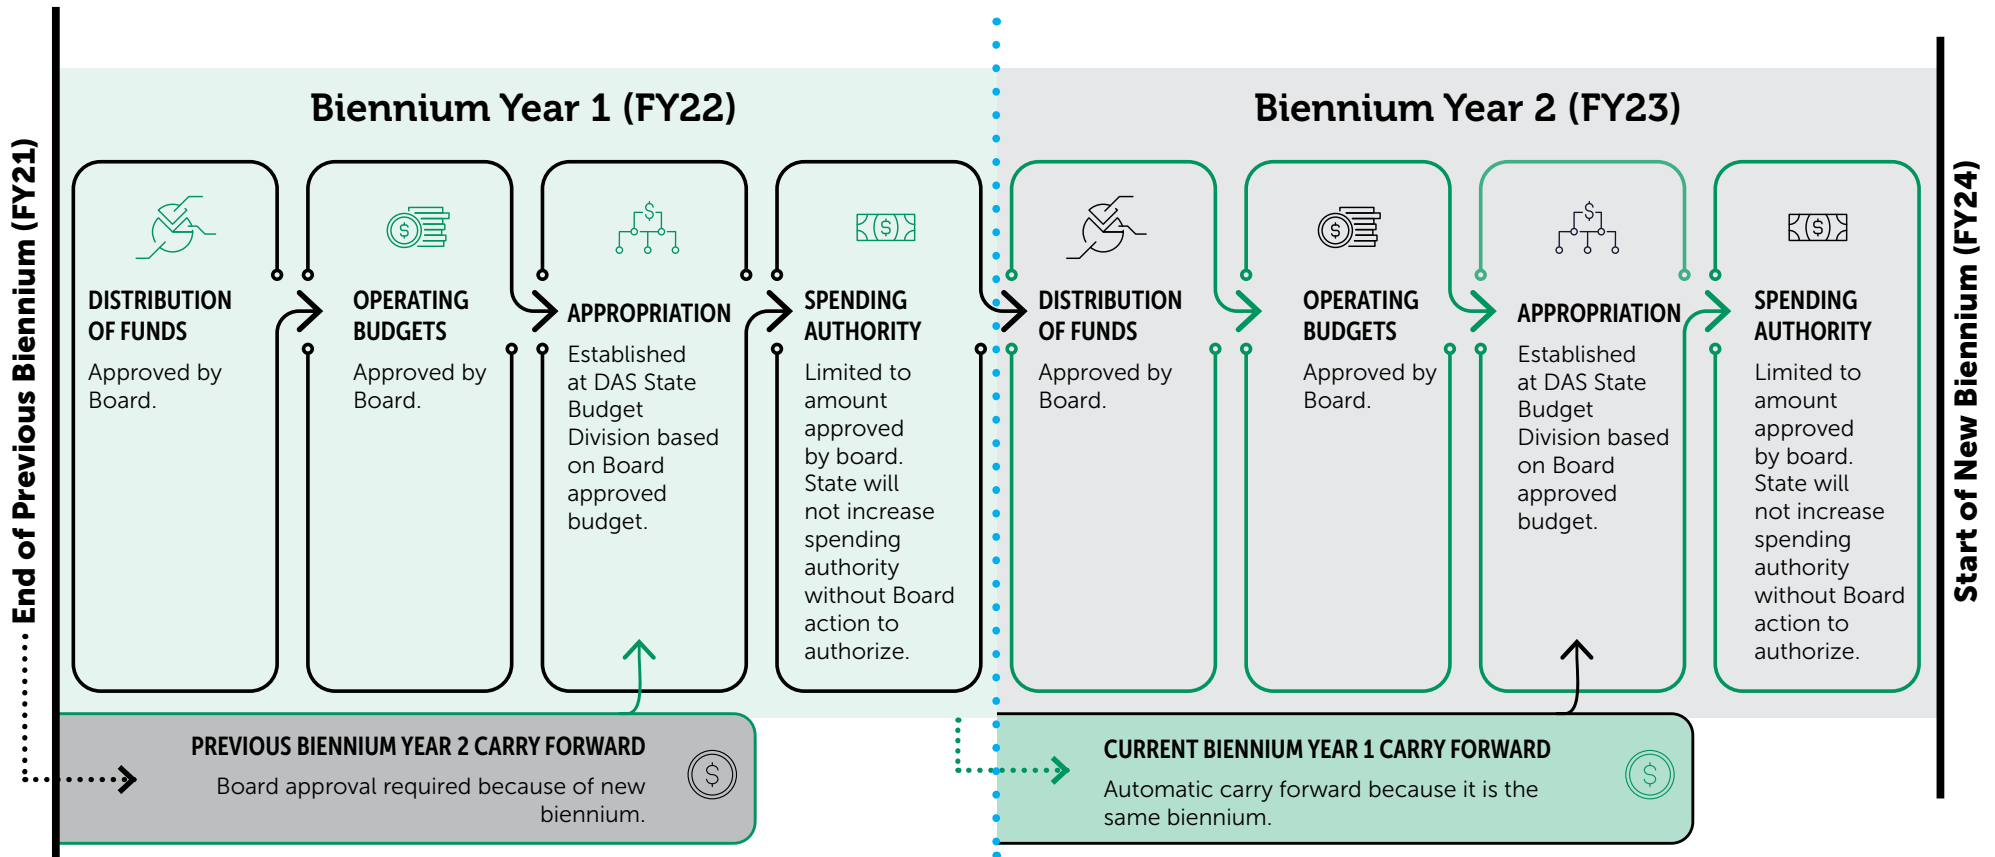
End of Previous Biennium (FY21)

Biennium Year 1 (FY22)

DISTRIBUTION OF FUNDS

Approved by Board.

OPERATING BUDGETS

Approved by Board.

APPROPRIATION

Established at DAS State Budget Division based on Board approved budget.

SPENDING AUTHORITY

Limited to amount approved by board. State will not increase spending authority without Board action to authorize.

Biennium Year 2 (FY23)

DISTRIBUTION OF FUNDS

Approved by Board.

OPERATING BUDGETS

Approved by Board.

APPROPRIATION

Established at DAS State Budget Division based on Board approved budget.

SPENDING AUTHORITY

Limited to amount approved by board. State will not increase spending authority without Board action to authorize.

Start of New Biennium (FY24)

PREVIOUS BIENNIUM YEAR 2 CARRY FORWARD

Board approval required because of new biennium.

CURRENT BIENNIUM YEAR 1 CARRY FORWARD

Automatic carry forward because it is the same biennium.